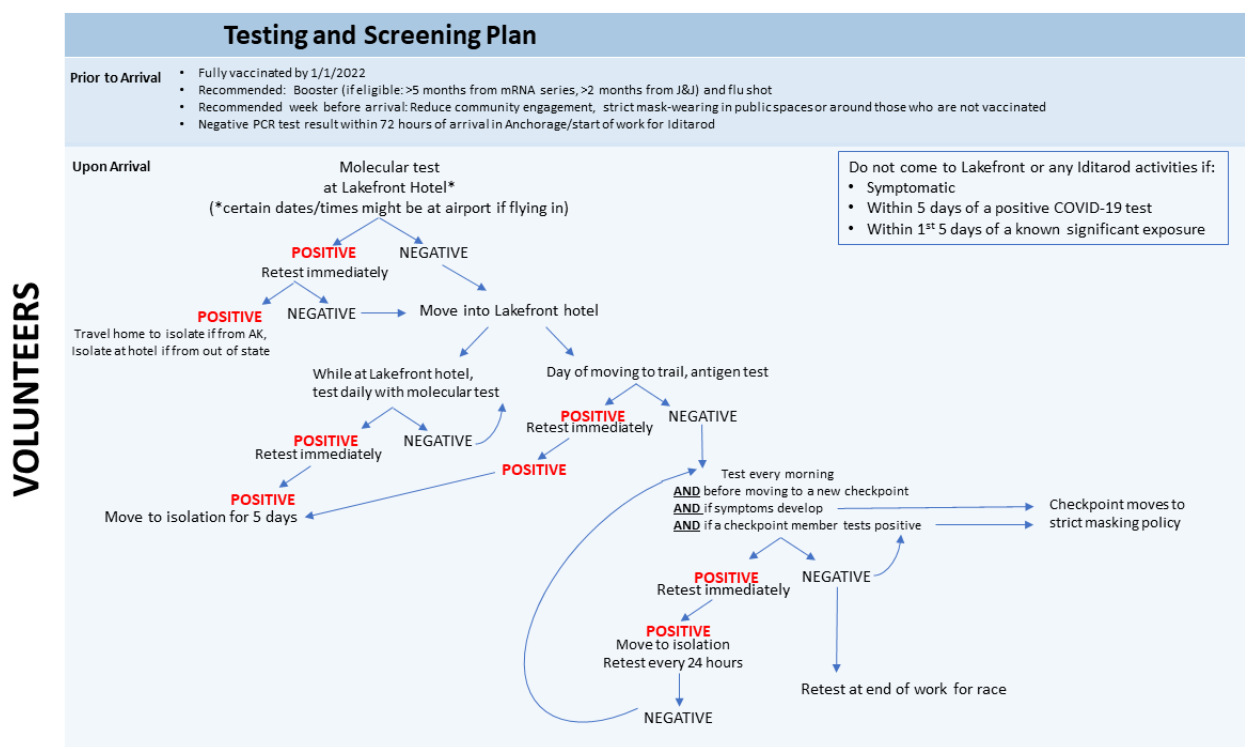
Testing and Screening Plan

VOLUNTEERS

Prior to Arrival

- Fully vaccinated by 1/1/2022
- Recommended: Booster (if eligible: >5 months from mRNA series, >2 months from J&J) and flu shot
- Recommended week before arrival: Reduce community engagement, strict mask-wearing in public spaces or around those who are not vaccinated
- Negative PCR test result within 72 hours of arrival in Anchorage/start of work for Iditarod

Upon Arrival

Molecular test at Lakefront Hotel* (*certain dates/times might be at airport if flying in)

POSITIVE
Retest immediately

NEGATIVE

POSITIVE
Travel home to isolate if from AK, Isolate at hotel if from out of state

NEGATIVE

Move into Lakefront hotel

While at Lakefront hotel, test daily with molecular test

POSITIVE
Retest immediately

NEGATIVE

POSITIVE
Move to isolation for 5 days

Day of moving to trail, antigen test

POSITIVE
Retest immediately

NEGATIVE

POSITIVE

Test every morning
AND before moving to a new checkpoint
AND if symptoms develop
AND if a checkpoint member tests positive

Checkpoint moves to strict masking policy

POSITIVE
Retest immediately

NEGATIVE

POSITIVE
Move to isolation
Retest every 24 hours

NEGATIVE

Retest at end of work for race

Do not come to Lakefront or any Iditarod activities if:
- Symptomatic
- Within 5 days of a positive COVID-19 test
- Within 1$^{st}$ 5 days of a known significant exposure